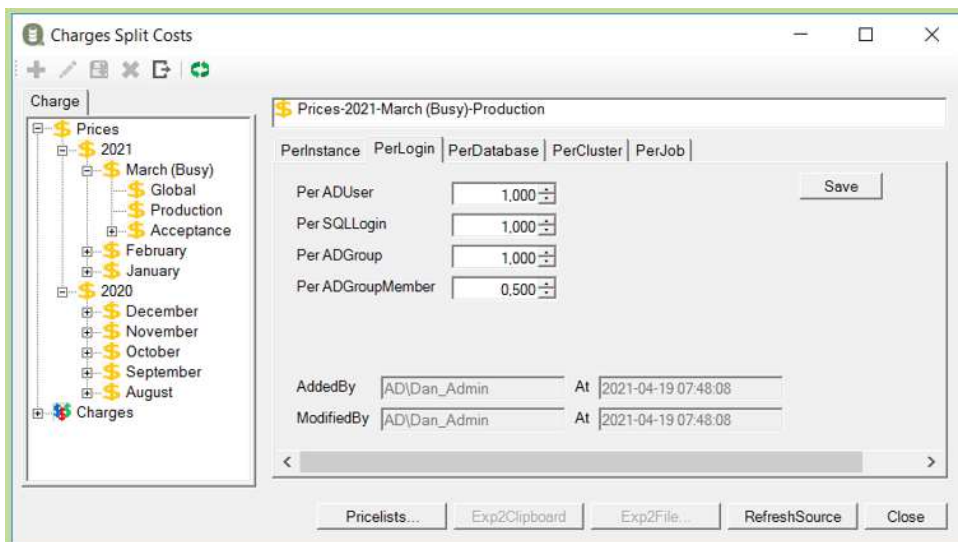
Charges Split Costs

Charge

Prices
2021
March (Busy)
Global
Production
Acceptance
February
January
2020
December
November
October
September
August
Charges

Prices-2021-March (Busy)-Production

PerInstance | PerLogin | PerDatabase | PerCluster | PerJob

Per ADUser 1,000
Per SQLLogin 1,000
Per ADGroup 1,000
Per ADGroupMember 0,500

Save

AddedBy AD\Dan_Admin At 2021-04-19 07:48:08
ModifiedBy AD\Dan_Admin At 2021-04-19 07:48:08

Pricelists... Exp2Clipboard Exp2File... RefreshSource Close